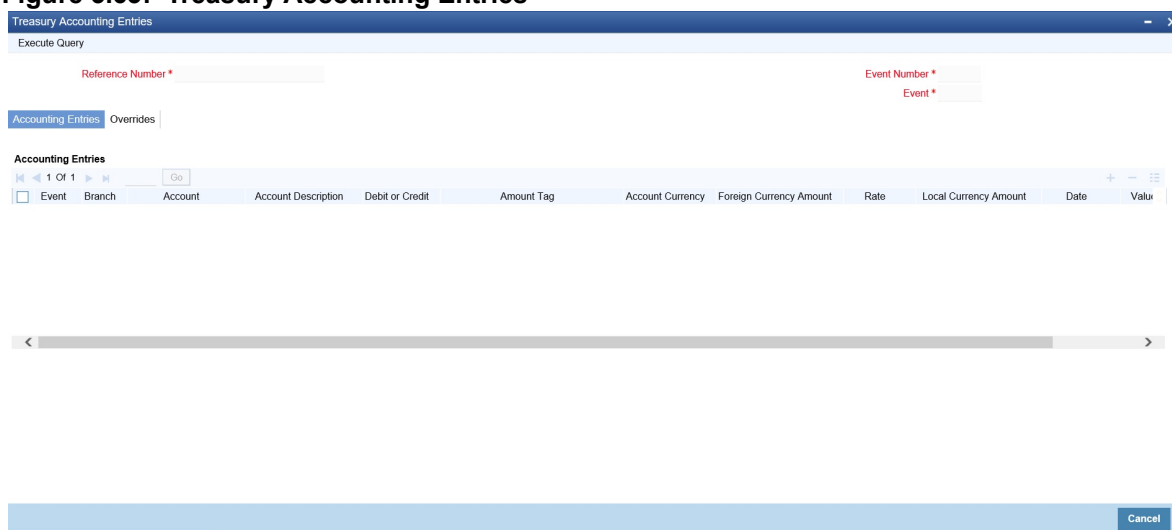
Figure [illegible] Treasury Accounting Entries

Treasury Accounting Entries

Execute Query

Reference Number *

Event Number *

Event *

Accounting Entries Overrides

Accounting Entries

1 Of 1 Go

| Event | Branch | Account | Account Description | Debit or Credit | Amount Tag | Account Currency | Foreign Currency Amount | Rate | Local Currency Amount | Date | Valu |
|---|---|---|---|---|---|---|---|---|---|---|---|

Cancel